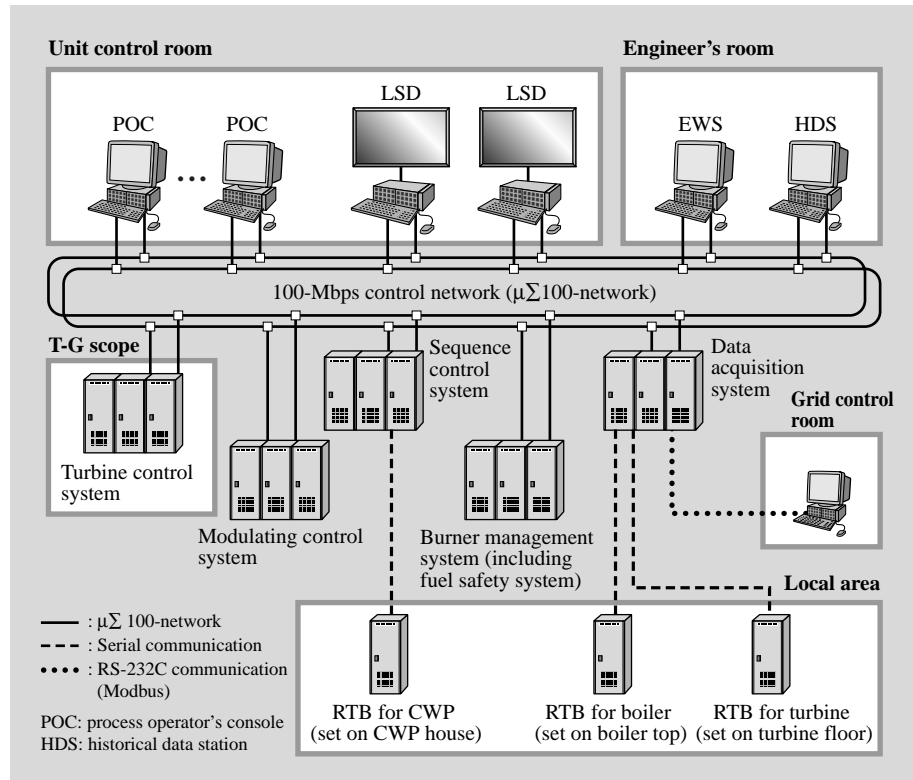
Unit control room

POC

POC

LSD

LSD

Engineer's room

EWS

HDS

100-Mbps control network (μ∑100-network)

T-G scope

Turbine control system

Modulating control system

Sequence control system

Burner management system (including fuel safety system)

Data acquisition system

Grid control room

Local area

— : μ∑ 100-network
- - - : Serial communication
• • • • : RS-232C communication (Modbus)

POC: process operator's console
HDS: historical data station

RTB for CWP (set on CWP house)

RTB for boiler (set on boiler top)

RTB for turbine (set on turbine floor)